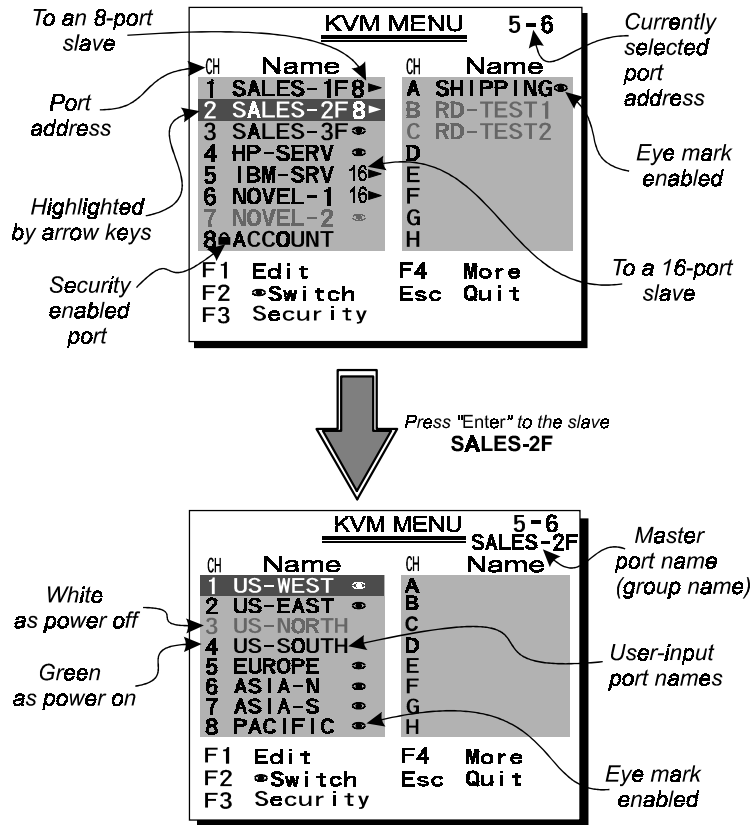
To an 8-port slave

KVM MENU 5-6

Currently selected port address

| CH | Name | CH | Name |
|---|---|---|---|
| 1 | SALES-1F 8► | A | SHIPPING👁 |
| 2 | SALES-2F 8► | B | RD-TEST1 |
| 3 | SALES-3F 👁 | C | RD-TEST2 |
| 4 | HP-SERV 👁 | D | |
| 5 | IBM-SRV 16► | E | |
| 6 | NOVEL-1 16► | F | |
| 7 | NOVEL-2 👁 | G | |
| 8 | 👁ACCOUNT | H | |

F1 Edit F4 More
F2 👁Switch Esc Quit
F3 Security

Port address

Highlighted by arrow keys

Security enabled port

Eye mark enabled

To a 16-port slave

Press "Enter" to the slave SALES-2F

KVM MENU 5-6
SALES-2F

| CH | Name | CH | Name |
|---|---|---|---|
| 1 | US-WEST 👁 | A | |
| 2 | US-EAST 👁 | B | |
| 3 | US-NORTH | C | |
| 4 | US-SOUTH | D | |
| 5 | EUROPE 👁 | E | |
| 6 | ASIA-N 👁 | F | |
| 7 | ASIA-S 👁 | G | |
| 8 | PACIFIC 👁 | H | |

F1 Edit F4 More
F2 👁Switch Esc Quit
F3 Security

Master port name (group name)

White as power off

Green as power on

User-input port names

Eye mark enabled